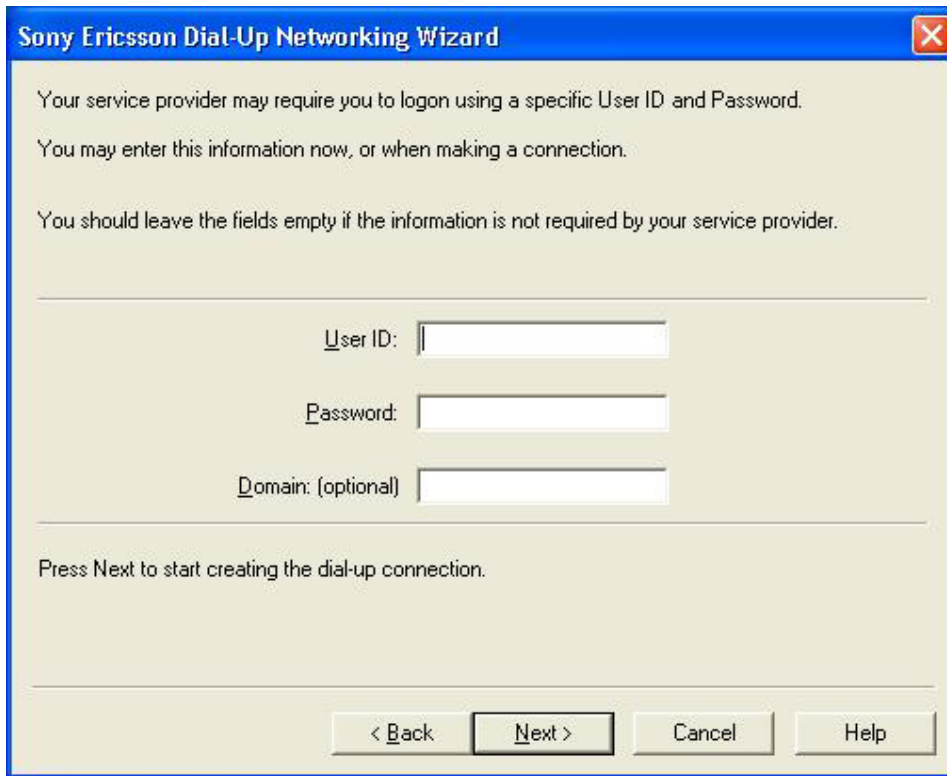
Sony Ericsson Dial-Up Networking Wizard

Your service provider may require you to logon using a specific User ID and Password.

You may enter this information now, or when making a connection.

You should leave the fields empty if the information is not required by your service provider.

User ID:

Password:

Domain: (optional)

Press Next to start creating the dial-up connection.

< Back | Next > | Cancel | Help